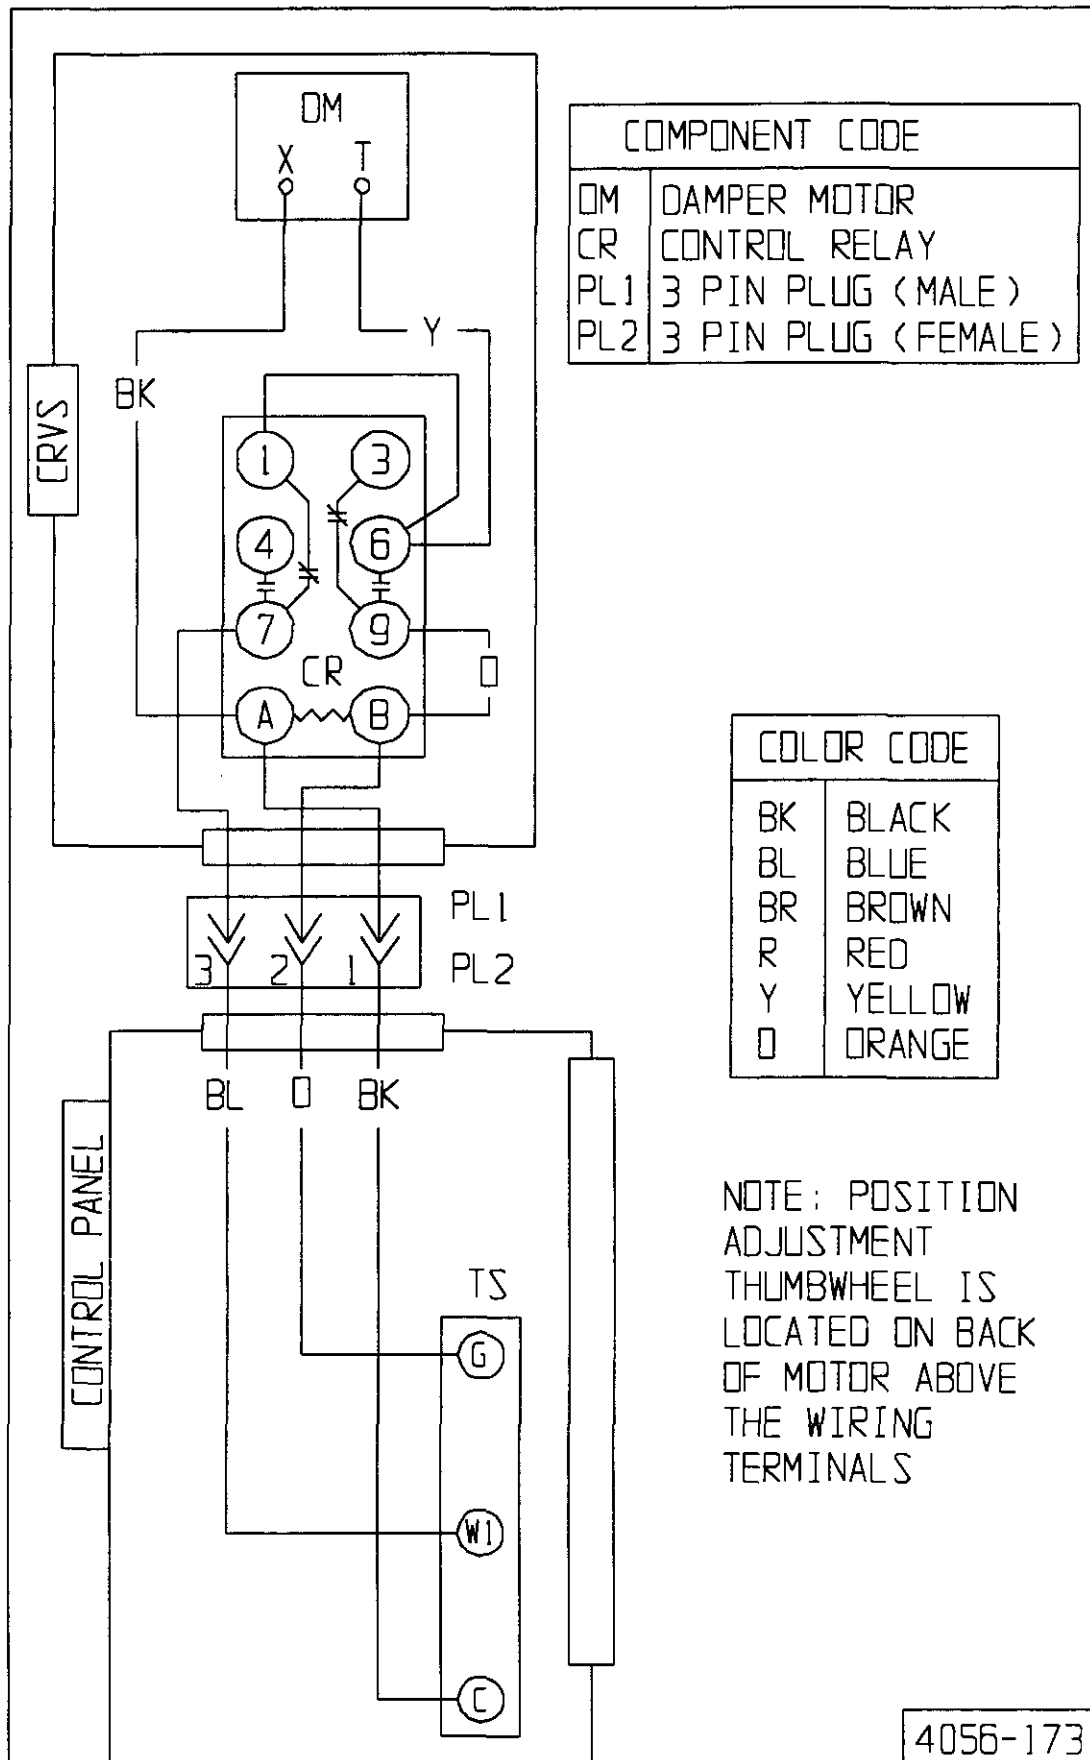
DM
X
T

COMPONENT CODE

| DM | DAMPER MOTOR |
|---|---|
| CR | CONTROL RELAY |
| PL1 | 3 PIN PLUG (MALE) |
| PL2 | 3 PIN PLUG (FEMALE) |

Y
BK
CRVS
1
3
4
6
7
9
CR
O
A
B

COLOR CODE

| BK | BLACK |
|---|---|
| BL | BLUE |
| BR | BROWN |
| R | RED |
| Y | YELLOW |
| O | ORANGE |

PL1
3
2
1
PL2
BL
O
BK
CONTROL PANEL
TS
G
W1
C

NOTE: POSITION ADJUSTMENT THUMBWHEEL IS LOCATED ON BACK OF MOTOR ABOVE THE WIRING TERMINALS

4056-173